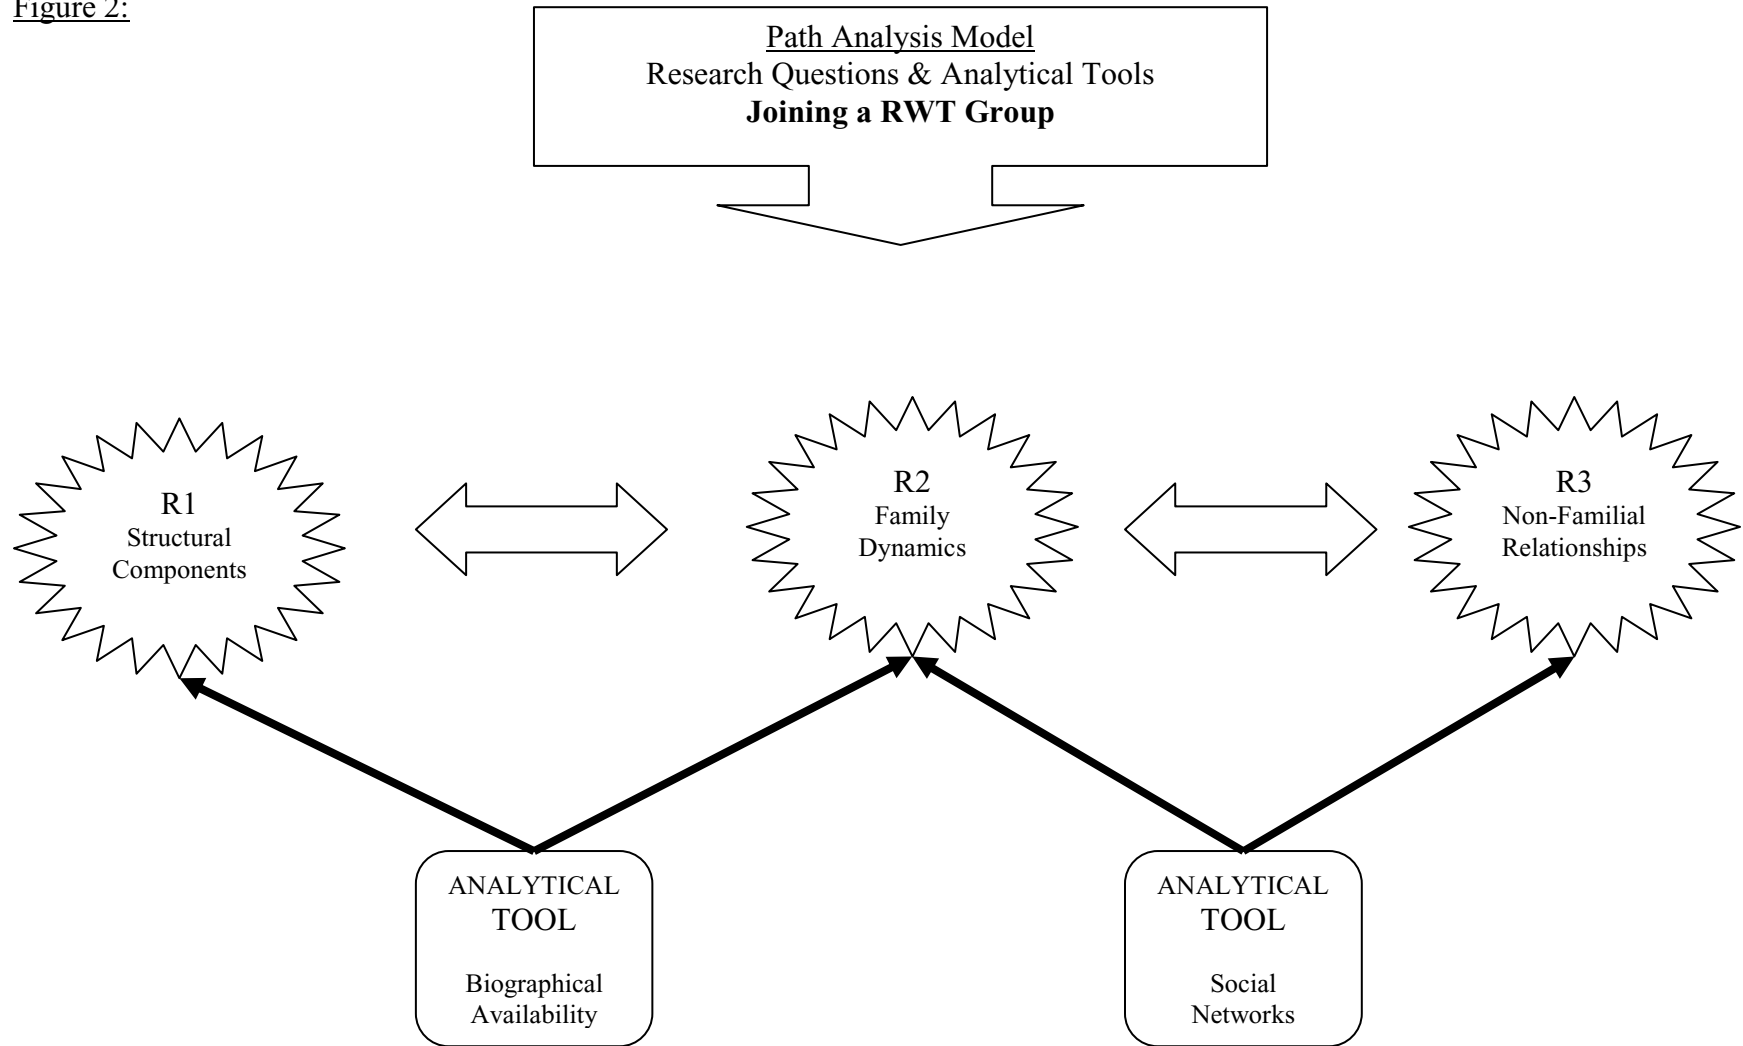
Figure 2:

Path Analysis Model
Research Questions & Analytical Tools
**Joining a RWT Group**

R1
Structural Components

R2
Family Dynamics

R3
Non-Familial Relationships

ANALYTICAL TOOL
Biographical Availability

ANALYTICAL TOOL
Social Networks